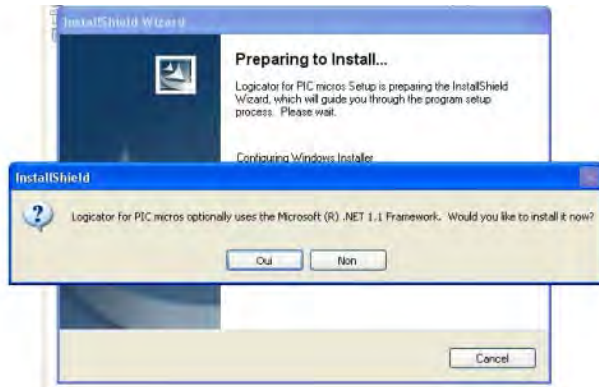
InstallShield Wizard

Preparing to Install...

Logicator for PIC micros Setup is preparing the InstallShield Wizard, which will guide you through the program setup process. Please wait.

Configuring Windows Installer

InstallShield

Logicator for PIC micros optionally uses the Microsoft (R) .NET 1.1 Framework. Would you like to install it now?

Oui

Non

Cancel